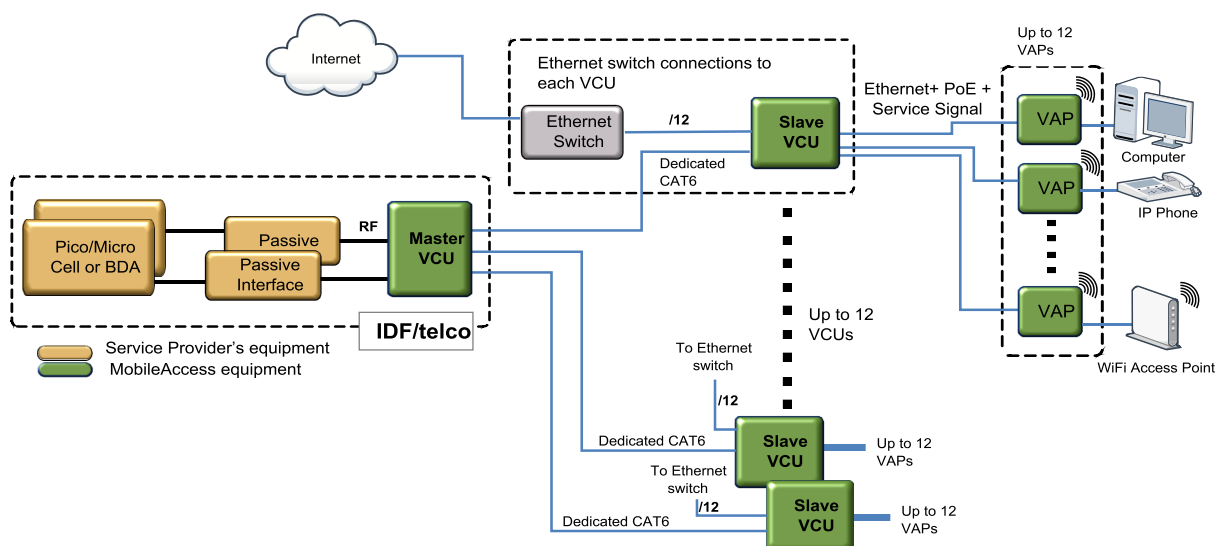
Internet

Ethernet switch connections to each VCU

Ethernet Switch

/12

Slave VCU

Dedicated CAT6

Up to 12 VAPs

Ethernet+ PoE + Service Signal

VAP

Computer

VAP

IP Phone

VAP

WiFi Access Point

Pico/Micro Cell or BDA

Passive

Passive Interface

RF

Master VCU

IDF/telco

Service Provider's equipment

MobileAccess equipment

Up to 12 VCUs

To Ethernet switch

/12

Dedicated CAT6

Slave VCU

Up to 12 VAPs

To Ethernet switch

/12

Dedicated CAT6

Slave VCU

Up to 12 VAPs